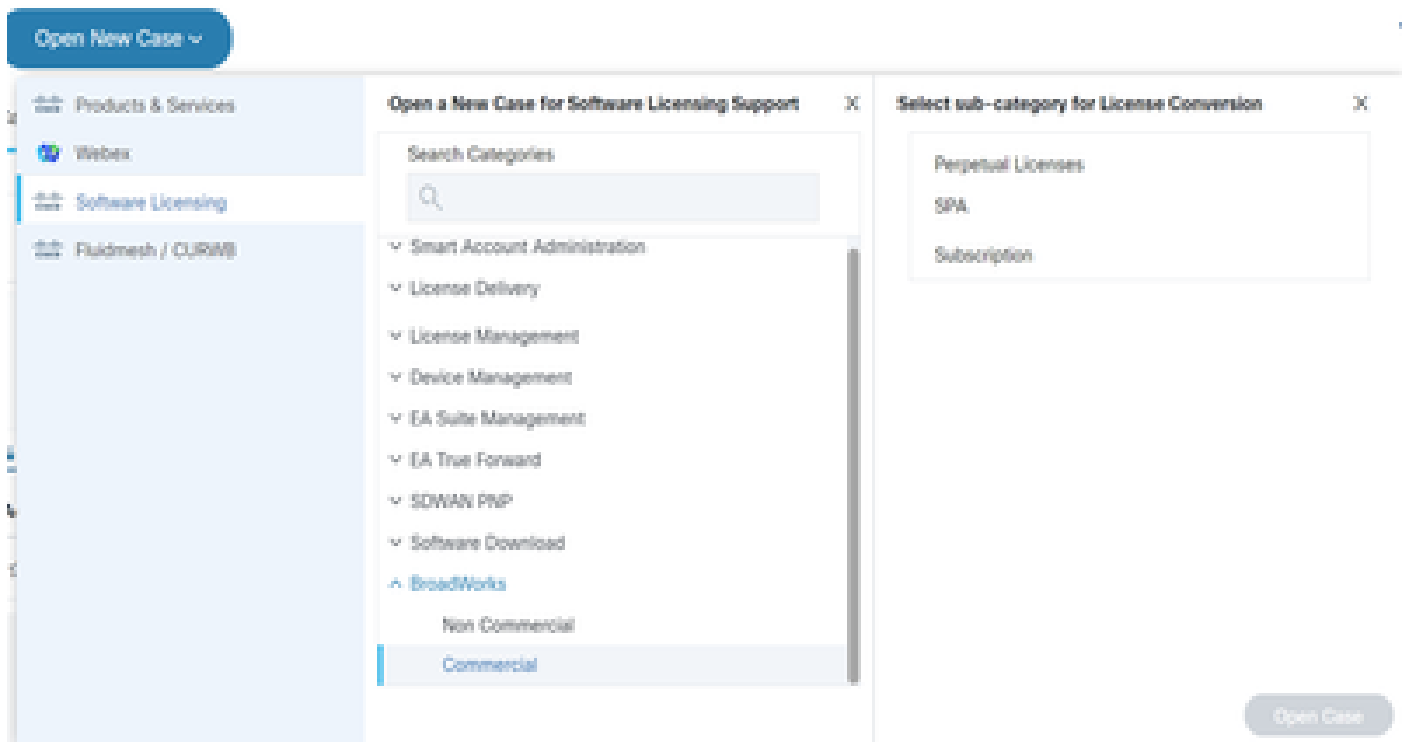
Open New Case

Products & Services
Webex
Software Licensing
Fluidmesh / CURWB

Open a New Case for Software Licensing Support X

Search Categories

Smart Account Administration
License Delivery
License Management
Device Management
EA Suite Management
EA True Forward
SDWAN PNP
Software Download
BroadWorks
Non Commercial
Commercial

Select sub-category for License Conversion X

Perpetual Licenses
SPA
Subscription

Open Case